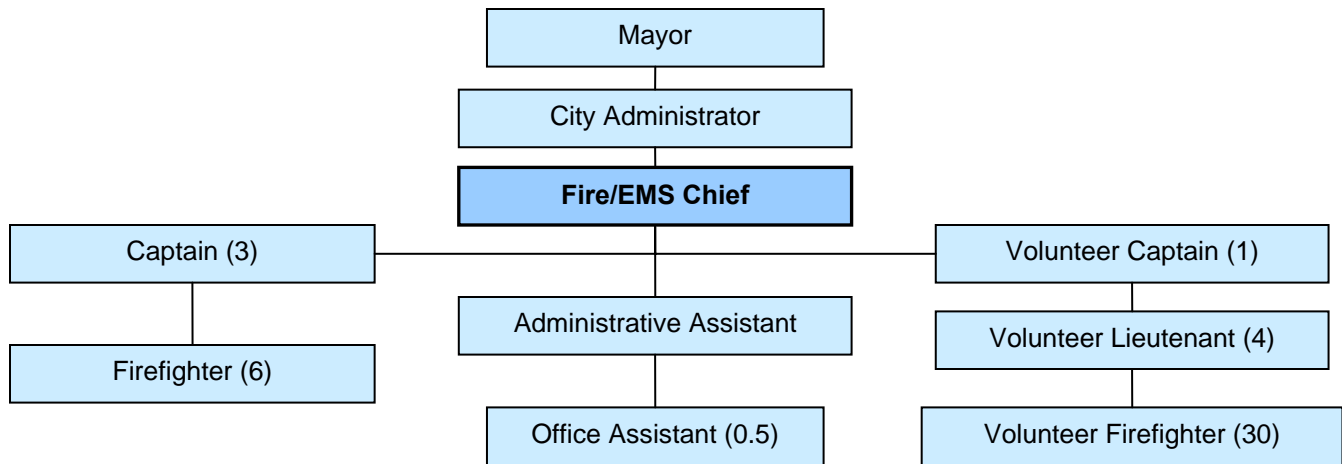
Mayor

City Administrator

**Fire/EMS Chief**

Captain (3)

Firefighter (6)

Administrative Assistant

Office Assistant (0.5)

Volunteer Captain (1)

Volunteer Lieutenant (4)

Volunteer Firefighter (30)